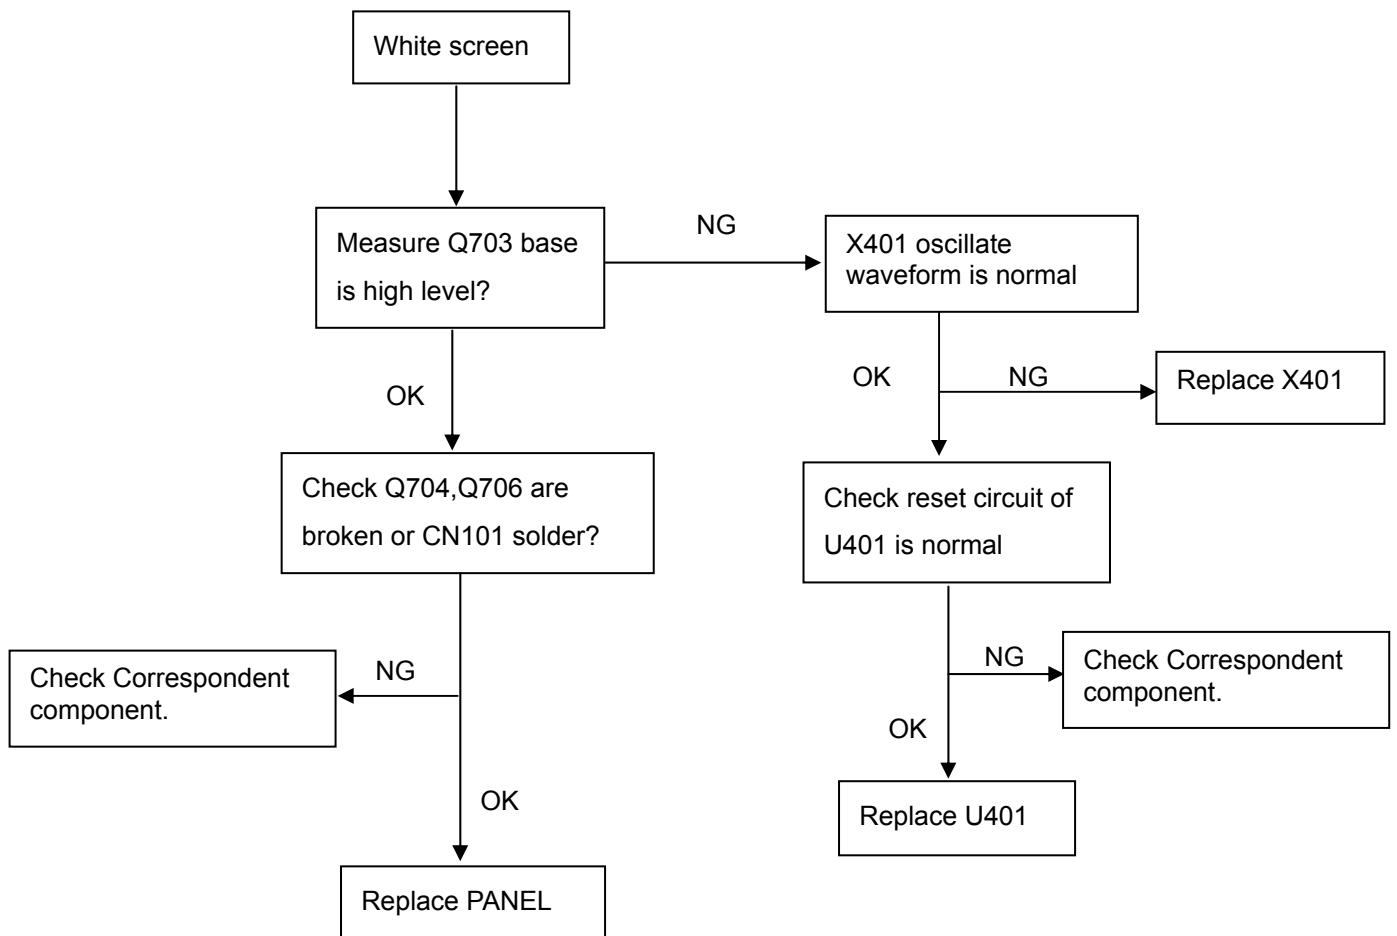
White screen

Measure Q703 base is high level?

NG

X401 oscillate waveform is normal

OK

NG

Replace X401

OK

Check Q704,Q706 are broken or CN101 solder?

Check reset circuit of U401 is normal

NG

Check Correspondent component.

NG

Check Correspondent component.

OK

OK

Replace U401

Replace PANEL